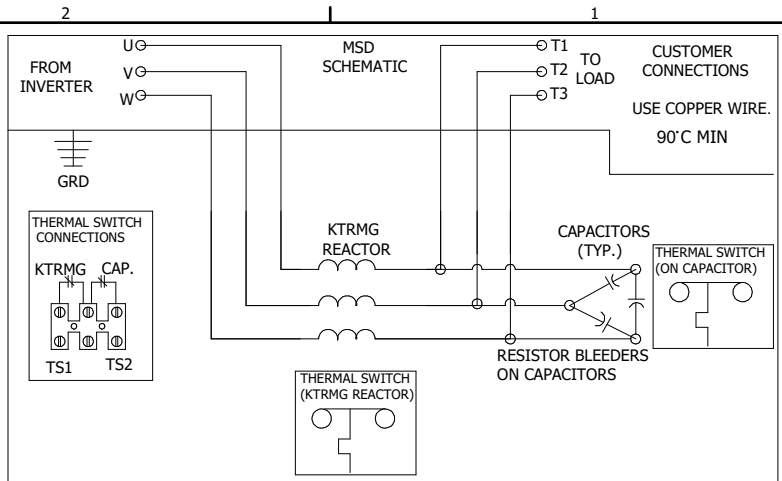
2

1

FROM INVERTER

U

V

W

MSD SCHEMATIC

T1

T2

T3

TO LOAD

CUSTOMER CONNECTIONS

USE COPPER WIRE.

90°C MIN

GRD

THERMAL SWITCH CONNECTIONS

KTRMG

CAP.

TS1

TS2

KTRMG REACTOR

CAPACITORS (TYP.)

THERMAL SWITCH (ON CAPACITOR)

RESISTOR BLEEDERS ON CAPACITORS

THERMAL SWITCH (KTRMG REACTOR)